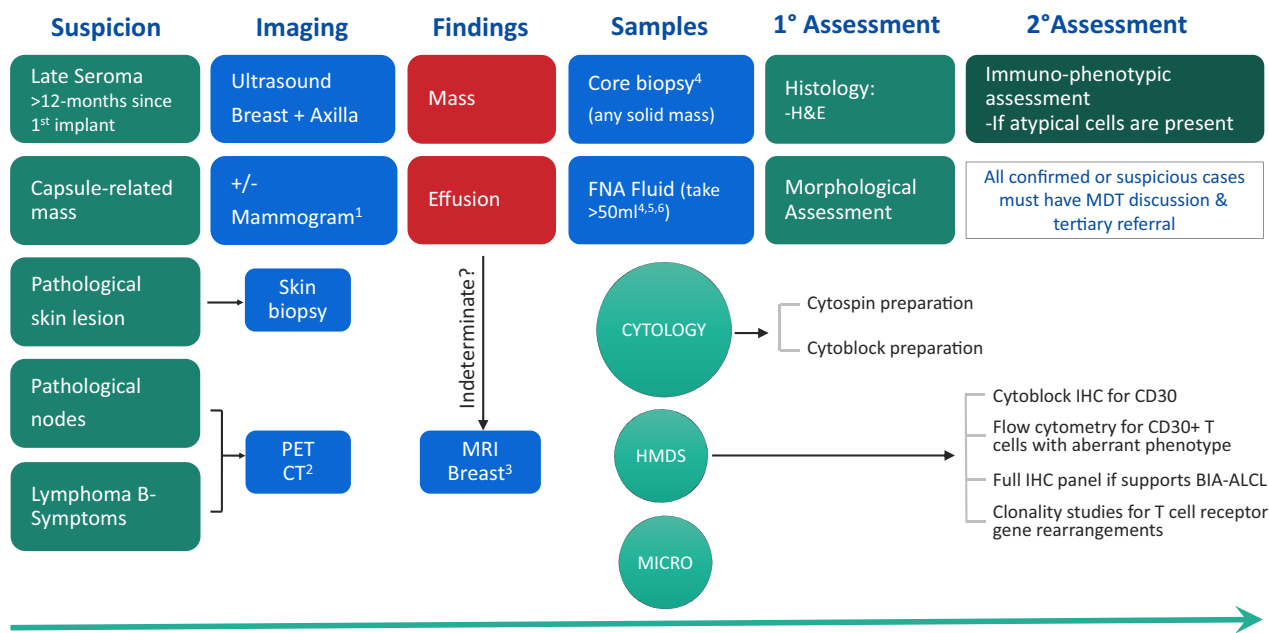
Suspicion

Imaging

Findings

Samples

1° Assessment

2°Assessment

Late Seroma >12-months since 1st implant

Ultrasound Breast + Axilla

Mass

Core biopsy$^4$ (any solid mass)

Histology: -H&E

Immuno-phenotypic assessment -If atypical cells are present

Capsule-related mass

+/- Mammogram$^1$

Effusion

FNA Fluid (take >50ml$^{4,5,6}$)

Morphological Assessment

All confirmed or suspicious cases must have MDT discussion & tertiary referral

Pathological skin lesion

Skin biopsy

Indeterminate?

CYTOLOGY

Cytospin preparation

Cytoblock preparation

Pathological nodes

PET CT$^2$

MRI Breast$^3$

HMDS

Cytoblock IHC for CD30

Flow cytometry for CD30+ T cells with aberrant phenotype

Full IHC panel if supports BIA-ALCL

Clonality studies for T cell receptor gene rearrangements

Lymphoma B-Symptoms

MICRO